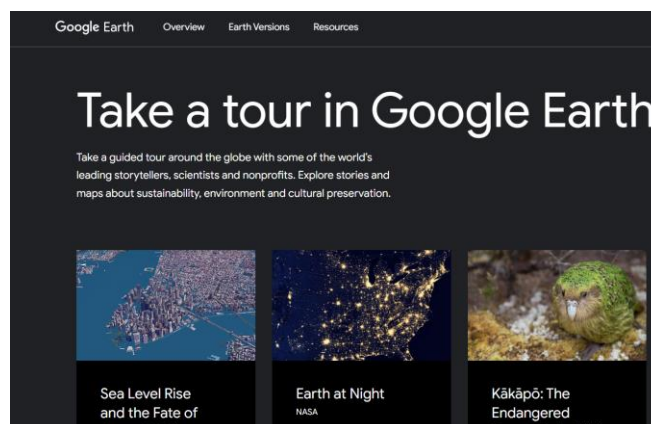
Google Earth Overview Earth Versions Resources

Take a tour in Google Earth

Take a guided tour around the globe with some of the world's leading storytellers, scientists and nonprofits. Explore stories and maps about sustainability, environment and cultural preservation.

Sea Level Rise and the Fate of

Earth at Night
NASA

Kākāpō: The Endangered